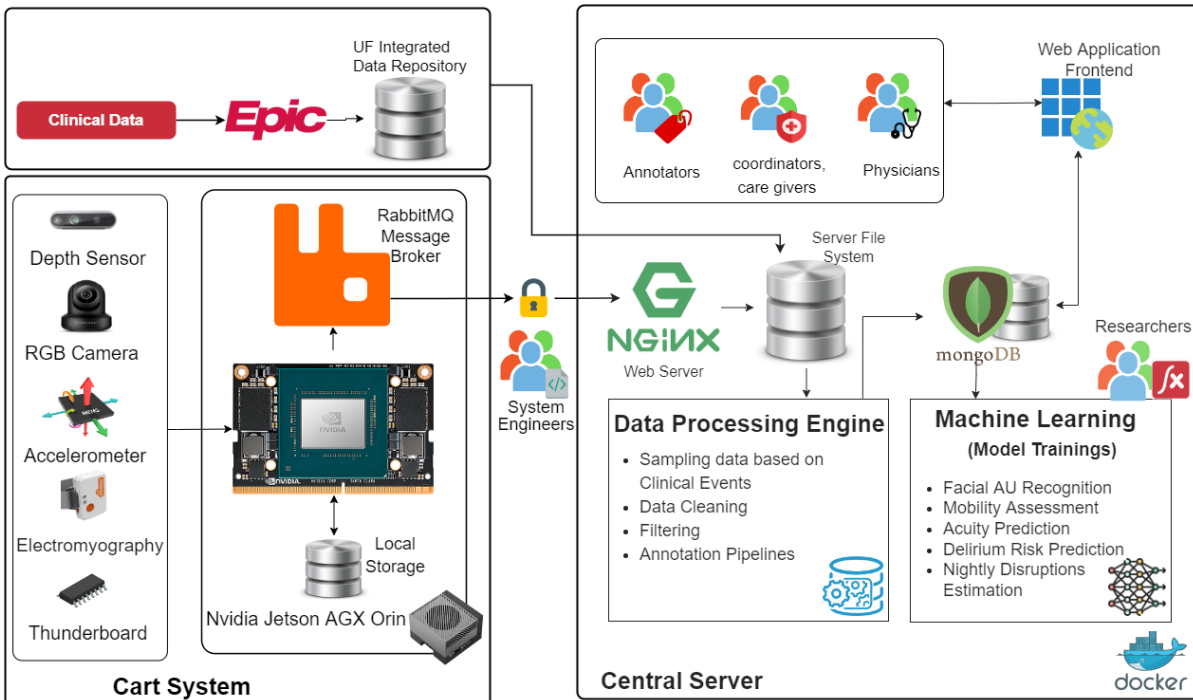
UF Integrated Data Repository

Clinical Data

Epic

Depth Sensor

RGB Camera

Accelerometer

Electromyography

Thunderboard

RabbitMQ Message Broker

NVIDIA

Local Storage

Nvidia Jetson AGX Orin

Cart System

System Engineers

Annotators

coordinators, care givers

Physicians

Web Application Frontend

Server File System

NGINX

Web Server

mongoDB

Researchers

Data Processing Engine

- Sampling data based on Clinical Events
- Data Cleaning
- Filtering
- Annotation Pipelines

Machine Learning
(Model Trainings)

- Facial AU Recognition
- Mobility Assessment
- Acuity Prediction
- Delirium Risk Prediction
- Nightly Disruptions Estimation

Central Server

docker